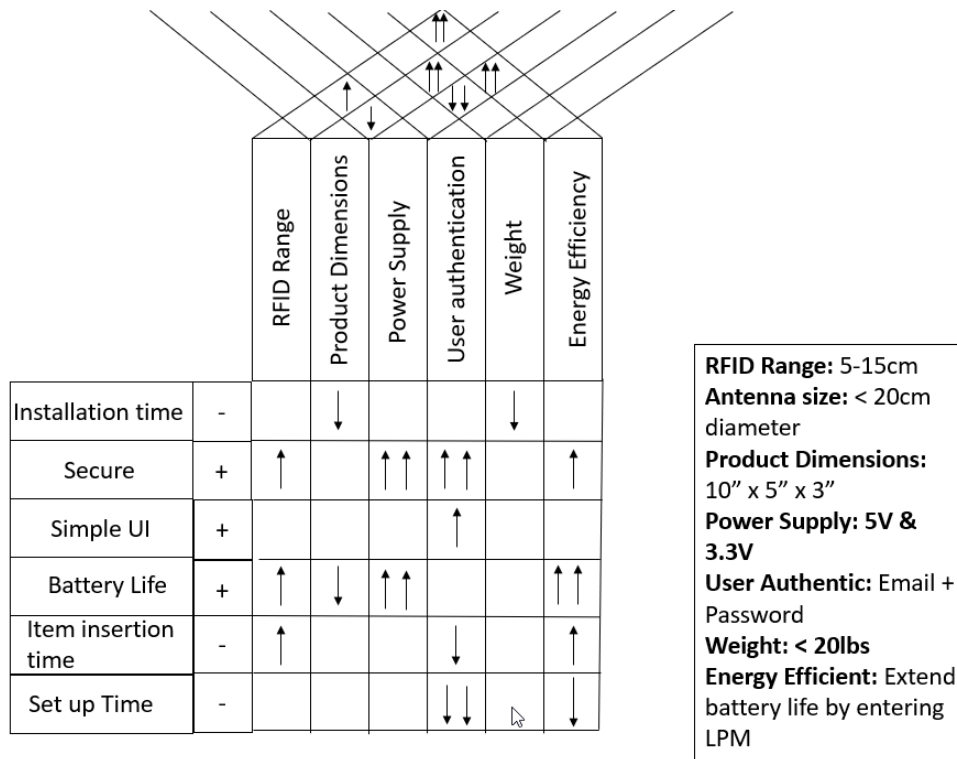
| | | RFID Range | Product Dimensions | Power Supply | User authentication | Weight | Energy Efficiency |
|---|---|---|---|---|---|---|---|
| Installation time | - | | ↓ | | | ↓ | |
| Secure | + | ↑ | | ↑↑ | ↑↑ | | ↑ |
| Simple UI | + | | | | ↑ | | |
| Battery Life | + | ↑ | ↓ | ↑↑ | | | ↑↑ |
| Item insertion time | - | ↑ | | | ↓ | | ↑ |
| Set up Time | - | | | | ↓↓ | | ↓ |

↑↑ ↑ ↓ ↑↑ ↓↓ ↑↑

**RFID Range:** 5-15cm
**Antenna size:** < 20cm diameter
**Product Dimensions:** 10" x 5" x 3"
**Power Supply: 5V & 3.3V**
**User Authentic:** Email + Password
**Weight: < 20lbs**
**Energy Efficient:** Extend battery life by entering LPM